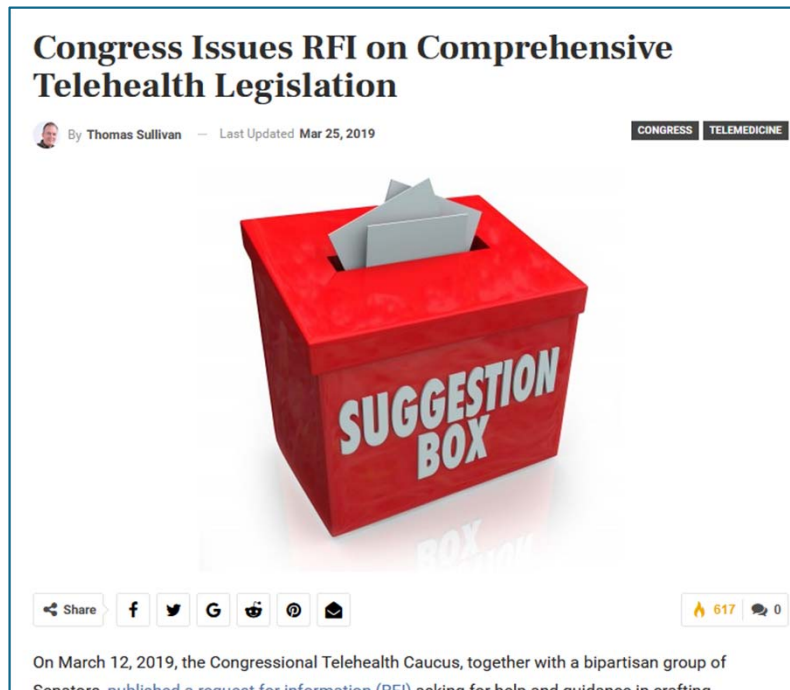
Congress Issues RFI on Comprehensive Telehealth Legislation

By Thomas Sullivan — Last Updated Mar 25, 2019

CONGRESS TELEMEDICINE

SUGGESTION BOX

Share f G

617 0

On March 12, 2019, the Congressional Telehealth Caucus, together with a bipartisan group of Senators, published a request for information (RFI) asking for help and guidance in crafting